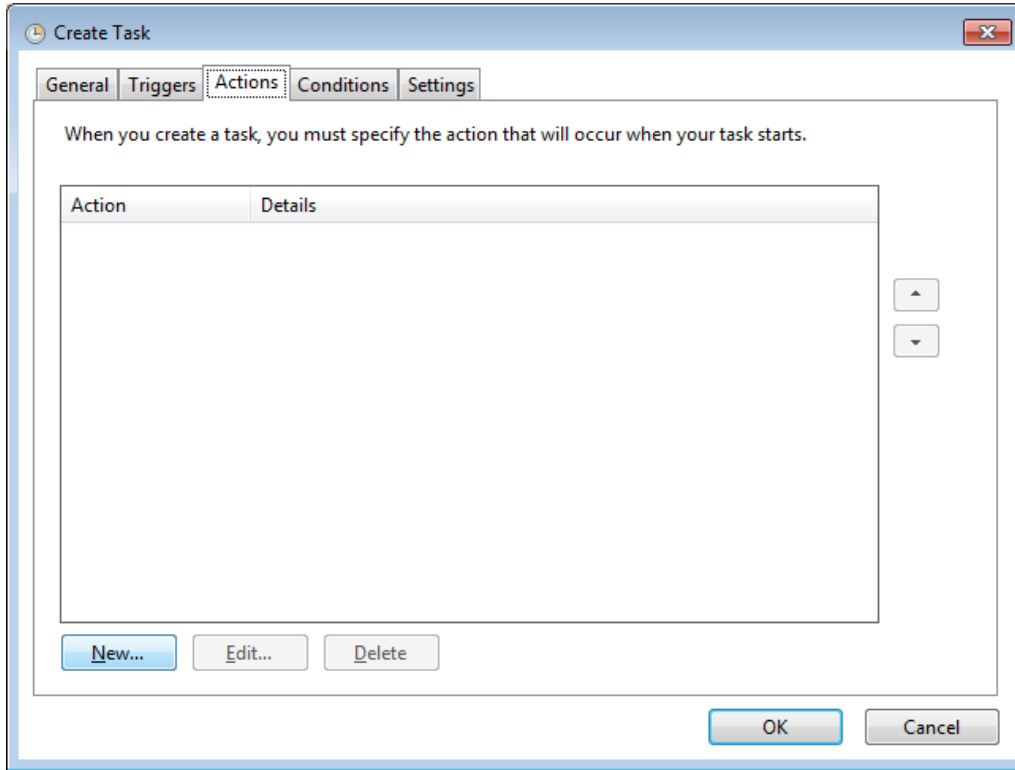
Create Task

General | Triggers | Actions | Conditions | Settings

When you create a task, you must specify the action that will occur when your task starts.

| Action | Details |
|---|---|

New...
Edit...
Delete

OK
Cancel